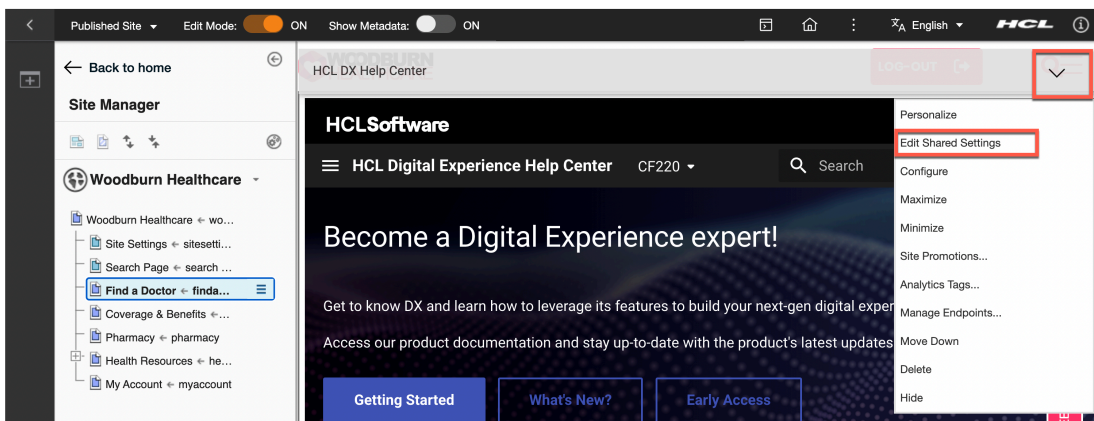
Published Site ▾ Edit Mode: ON Show Metadata: ON English ▾ HCL

Back to home

Site Manager

Woodburn Healthcare ▾

Woodburn Healthcare ← wo...
Site Settings ← sitesetti...
Search Page ← search ...
Find a Doctor ← finda...
Coverage & Benefits ←...
Pharmacy ← pharmacy
Health Resources ← he...
My Account ← myaccount

WOODBURN
HCL DX Help Center
LOG-OUT

HCLSoftware

HCL Digital Experience Help Center CF220 ▾ Search

Become a Digital Experience expert!

Get to know DX and learn how to leverage its features to build your next-gen digital exper

Access our product documentation and stay up-to-date with the product's latest updates

Getting Started What's New? Early Access

Personalize
Edit Shared Settings
Configure
Maximize
Minimize
Site Promotions...
Analytics Tags...
Manage Endpoints...
Move Down
Delete
Hide